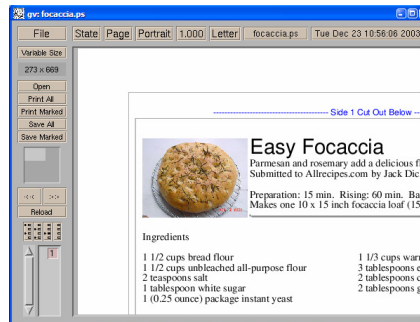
gv: focaccia.ps

File | State | Page | Portrait | 1.000 | Letter | focaccia.ps | Tue Dec 23 10:56:06 2003

Variable Size

273 x 669

Open

Print All

Print Marked

Save All

Save Marked

<< | >>

Reload

1

------------------------------------ Side 1 Cut Out Below --

Easy Focaccia

Parmesan and rosemary add a delicious f

Submitted to Allrecipes.com by Jack Dic

Preparation: 15 min. Rising: 60 min. Ba

Makes one 10 x 15 inch focaccia loaf (15

Ingredients

1 1/2 cups bread flour
1 1/2 cups unbleached all-purpose flour
2 teaspoons salt
1 tablespoon white sugar
1 (0.25 ounce) package instant yeast

1 1/3 cups war
3 tablespoons c
2 tablespoons c
2 tablespoons g